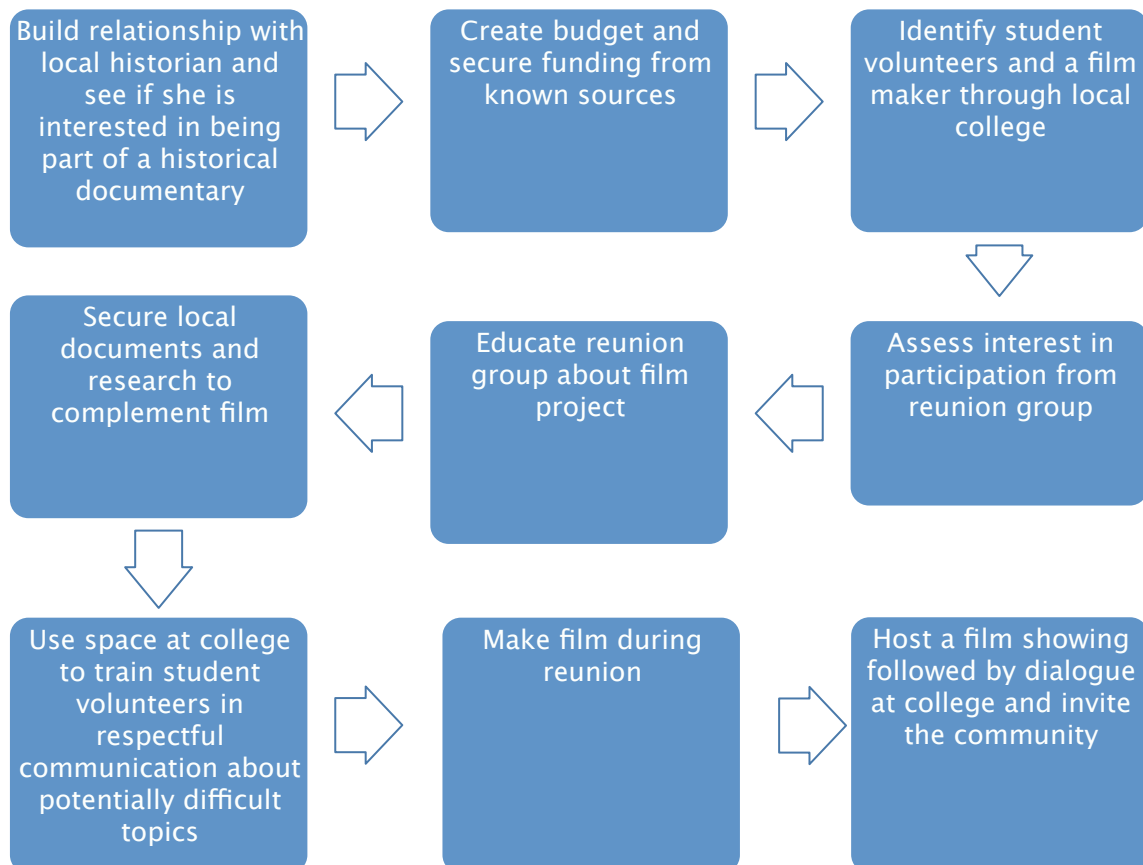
Build relationship with local historian and see if she is interested in being part of a historical documentary

Create budget and secure funding from known sources

Identify student volunteers and a film maker through local college

Assess interest in participation from reunion group

Educate reunion group about film project

Secure local documents and research to complement film

Use space at college to train student volunteers in respectful communication about potentially difficult topics

Make film during reunion

Host a film showing followed by dialogue at college and invite the community